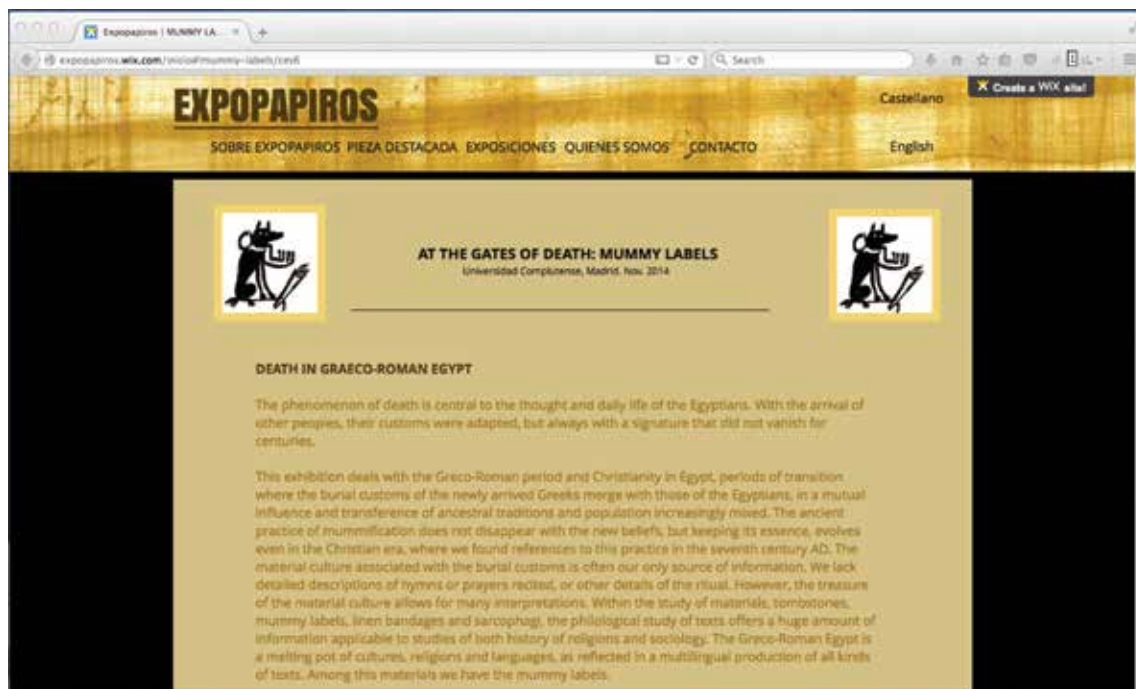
Expopapiros | MUMMY LA... ×

expopapiros.wix.com/inicio#!mummy-labels/cevli

Search

Create a WIX site!

EXPOPAPIROS

Castellano

SOBRE EXPOPAPIROS PIEZA DESTACADA EXPOSICIONES QUIENES SOMOS CONTACTO

English

AT THE GATES OF DEATH: MUMMY LABELS
Universidad Complutense, Madrid. Nov. 2014

DEATH IN GRAECO-ROMAN EGYPT

The phenomenon of death is central to the thought and daily life of the Egyptians. With the arrival of other peoples, their customs were adapted, but always with a signature that did not vanish for centuries.

This exhibition deals with the Greco-Roman period and Christianity in Egypt, periods of transition where the burial customs of the newly arrived Greeks merge with those of the Egyptians, in a mutual influence and transference of ancestral traditions and population increasingly mixed. The ancient practice of mummification does not disappear with the new beliefs, but keeping its essence, evolves even in the Christian era, where we found references to this practice in the seventh century AD. The material culture associated with the burial customs is often our only source of information. We lack detailed descriptions of hymns or prayers recited, or other details of the ritual. However, the treasure of the material culture allows for many interpretations. Within the study of materials, tombstones, mummy labels, linen bandages and sarcophagi, the philological study of texts offers a huge amount of information applicable to studies of both history of religions and sociology. The Greco-Roman Egypt is a melting pot of cultures, religions and languages, as reflected in a multilingual production of all kinds of texts. Among this materials we have the mummy labels.